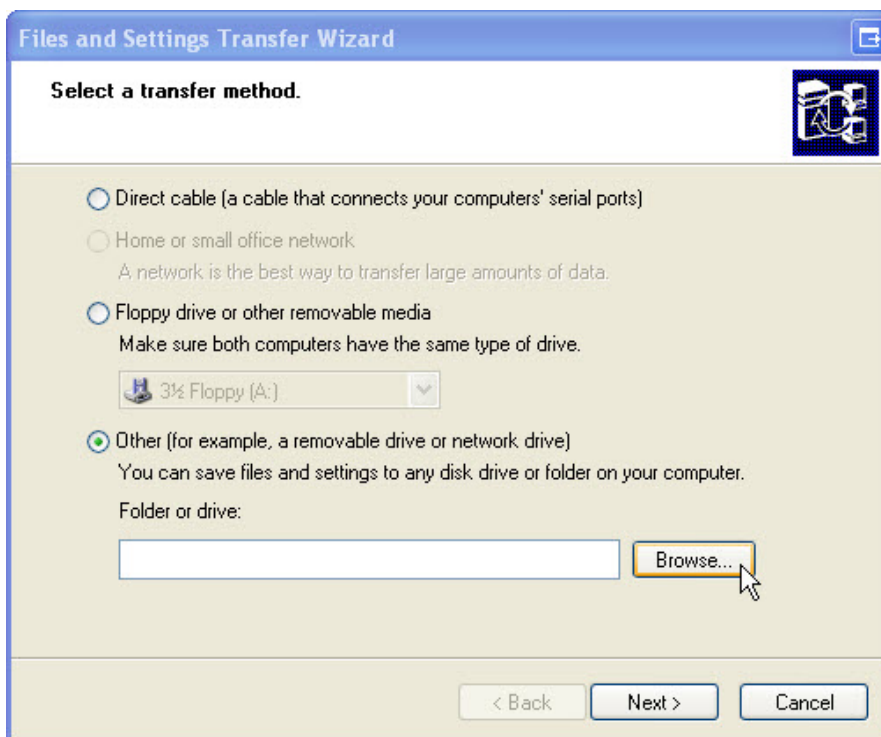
Files and Settings Transfer Wizard

Select a transfer method.

Direct cable (a cable that connects your computers' serial ports)

Home or small office network

A network is the best way to transfer large amounts of data.

Floppy drive or other removable media

Make sure both computers have the same type of drive.

3½ Floppy (A:)

Other (for example, a removable drive or network drive)

You can save files and settings to any disk drive or folder on your computer.

Folder or drive:

Browse...

< Back

Next >

Cancel